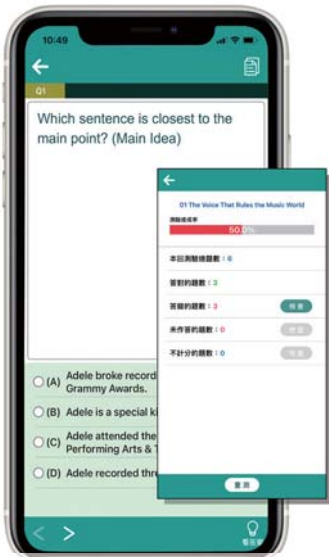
10:49

Q1

Which sentence is closest to the main point? (Main Idea)

(A) Adele broke record Grammy Awards.

(B) Adele is a special ki

(C) Adele attended the Performing Arts & T

(D) Adele recorded thr

01 The Voice That Rules the Music World

測驗總成果

50.0%

本回測驗總題數：6

答對的題數：3

答錯的題數：3

檢視

未作答的題數：0

檢視

不計分的題數：0

檢視

重測

看答案